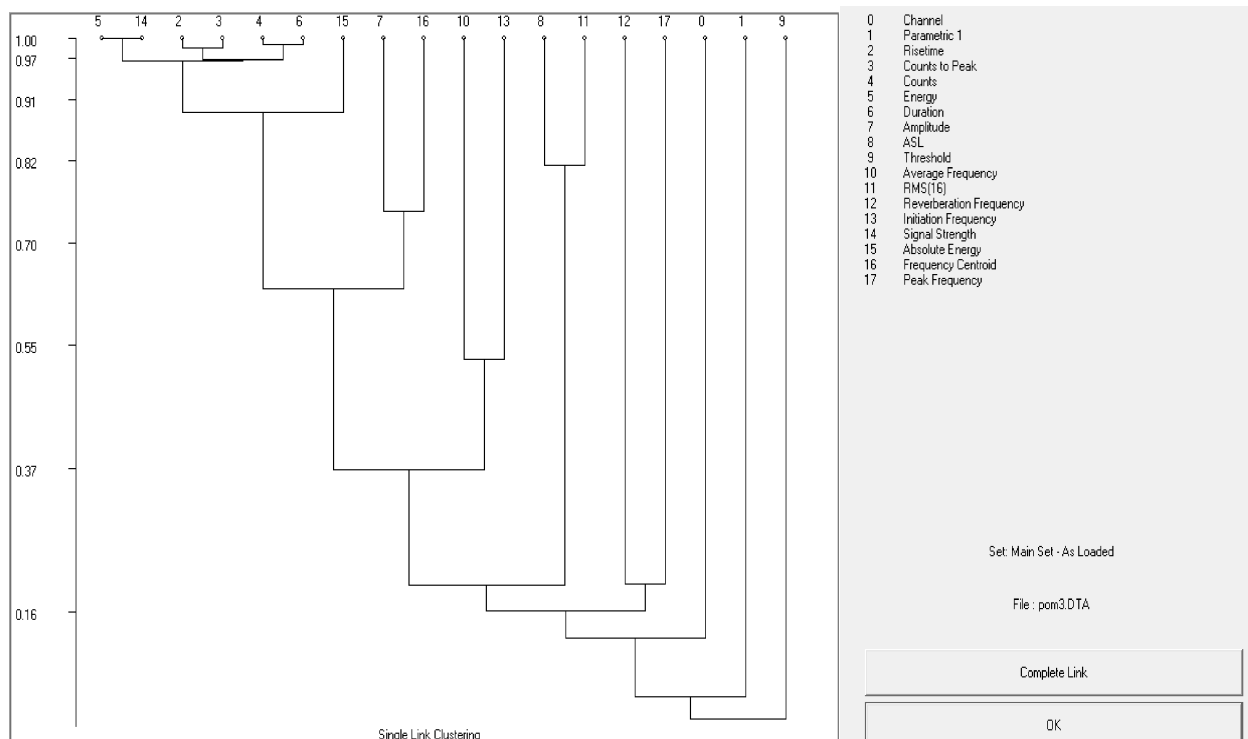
5 14 2 3 4 6 15 7 16 10 13 8 11 12 17 0 1 9

1.00
0.97
0.91
0.82
0.70
0.55
0.37
0.16

Single Link Clustering

0 Channel
1 Parametric 1
2 Risetime
3 Counts to Peak
4 Counts
5 Energy
6 Duration
7 Amplitude
8 ASL
9 Threshold
10 Average Frequency
11 RMS(16)
12 Reverberation Frequency
13 Initiation Frequency
14 Signal Strength
15 Absolute Energy
16 Frequency Centroid
17 Peak Frequency

Set: Main Set - As Loaded

File : pom3.DTA

Complete Link

OK